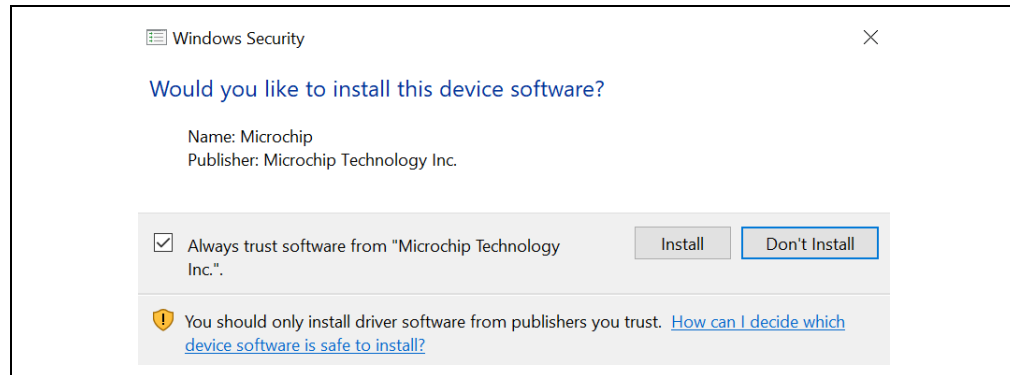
Windows Security

Would you like to install this device software?

Name: Microchip
Publisher: Microchip Technology Inc.

Always trust software from "Microchip Technology Inc.".

Install

Don't Install

You should only install driver software from publishers you trust. How can I decide which device software is safe to install?